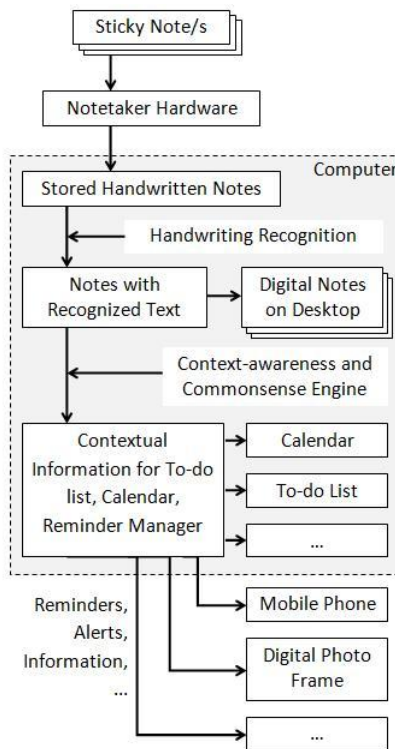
Sticky Note/s

Notetaker Hardware

Computer

Stored Handwritten Notes

Handwriting Recognition

Notes with Recognized Text

Digital Notes on Desktop

Context-awareness and Commonsense Engine

Contextual Information for To-do list, Calendar, Reminder Manager

Calendar

To-do List

...

Reminders, Alerts, Information, ...

Mobile Phone

Digital Photo Frame

...